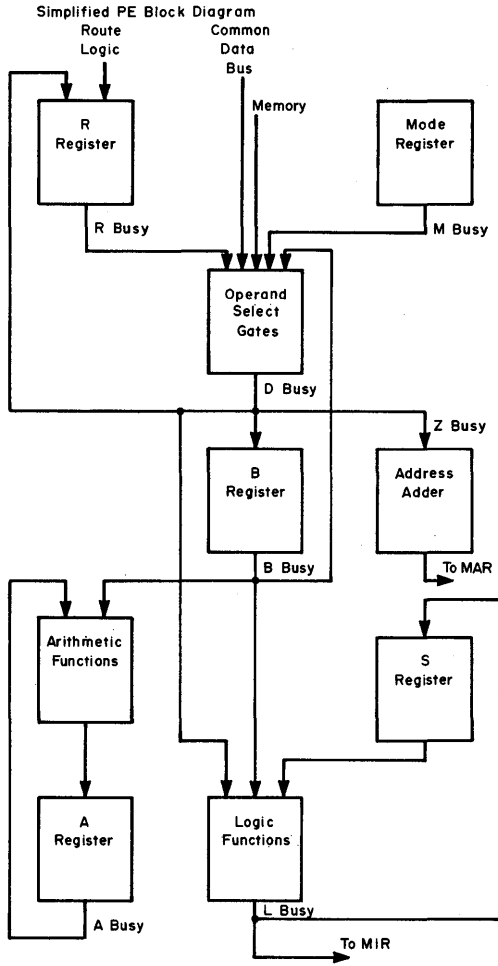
Simplified PE Block Diagram

Route Logic

Common Data Bus

Memory

R Register

Mode Register

R Busy

M Busy

Operand Select Gates

D Busy

Z Busy

B Register

Address Adder

B Busy

To MAR

Arithmetic Functions

S Register

A Register

Logic Functions

A Busy

L Busy

To MIR